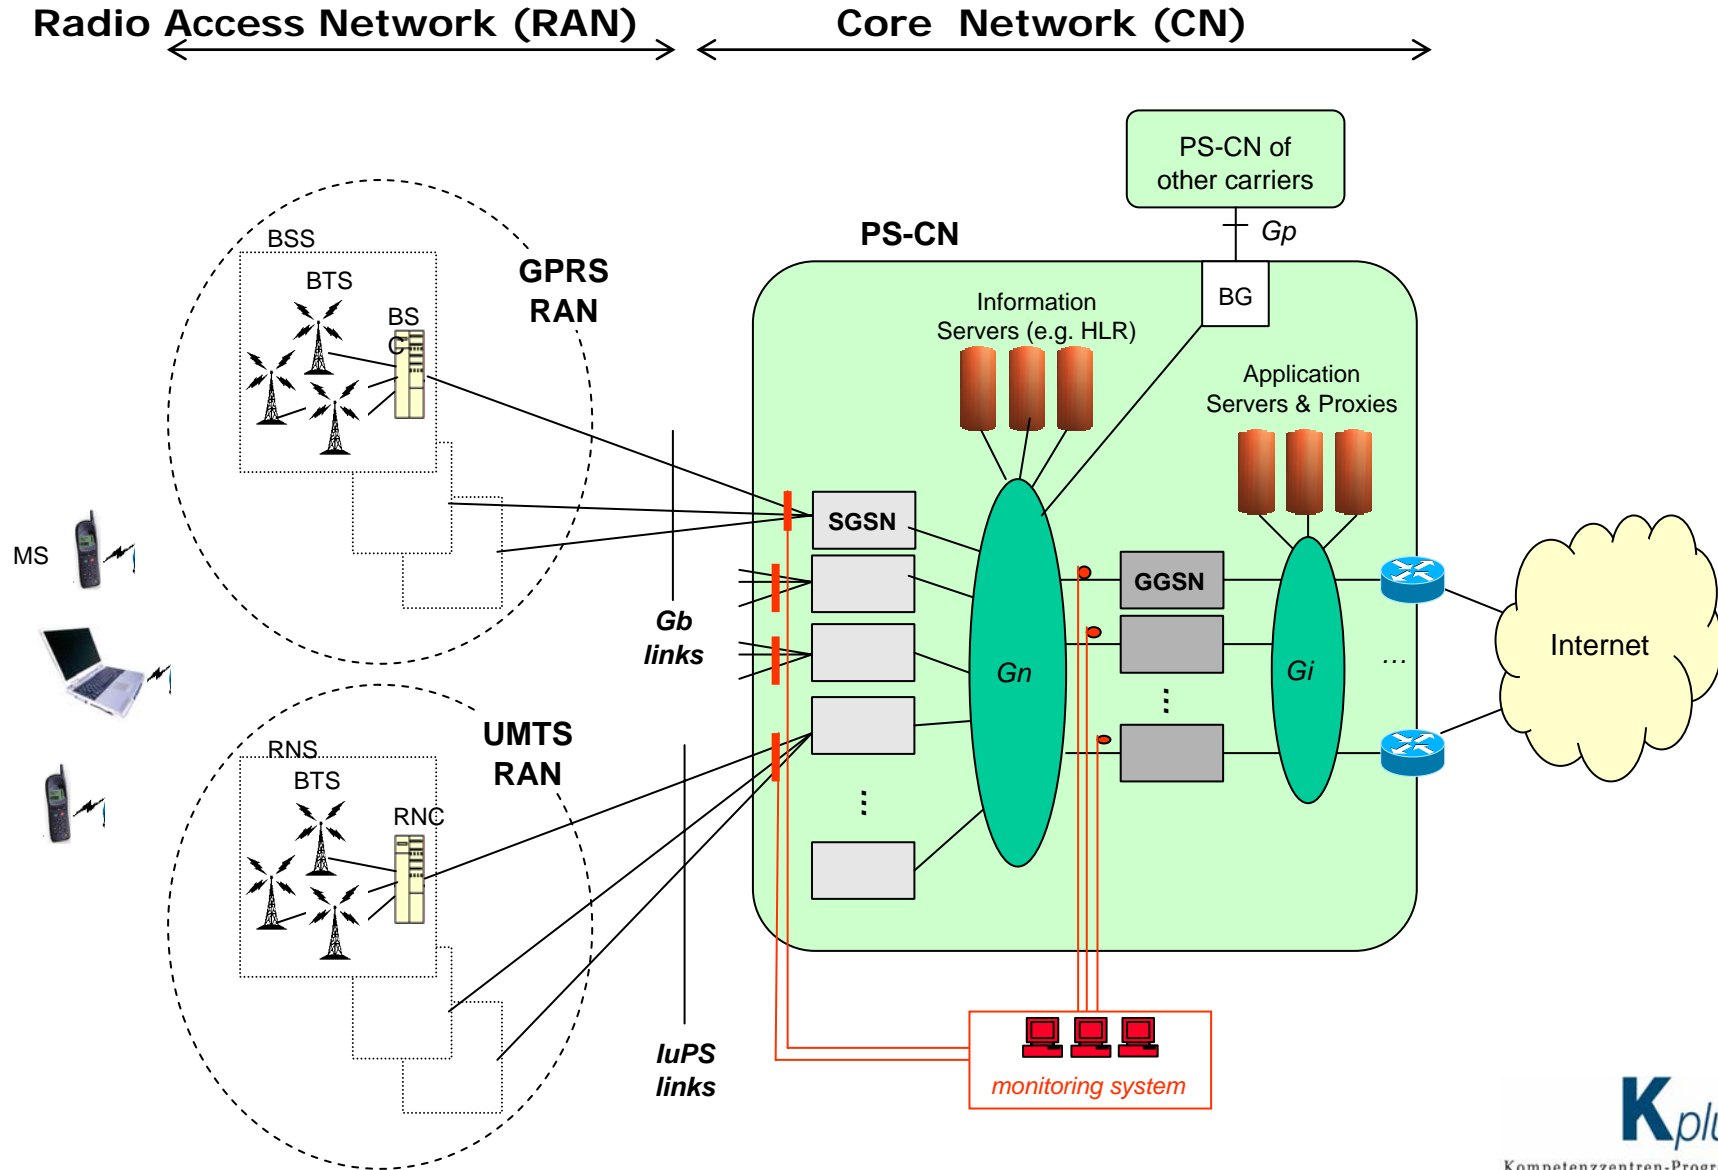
Radio Access Network (RAN)

Core Network (CN)

PS-CN of other carriers

Gp

PS-CN

BG

Information Servers (e.g. HLR)

Application Servers & Proxies

BSS

BTS

BSC

GPRS RAN

MS

SGSN

GGSN

Gn

Gi

...

Internet

Gb links

RNS

BTS

RNC

UMTS RAN

IuPS links

monitoring system

Kplu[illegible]

Kompetenzzentren-Progr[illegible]